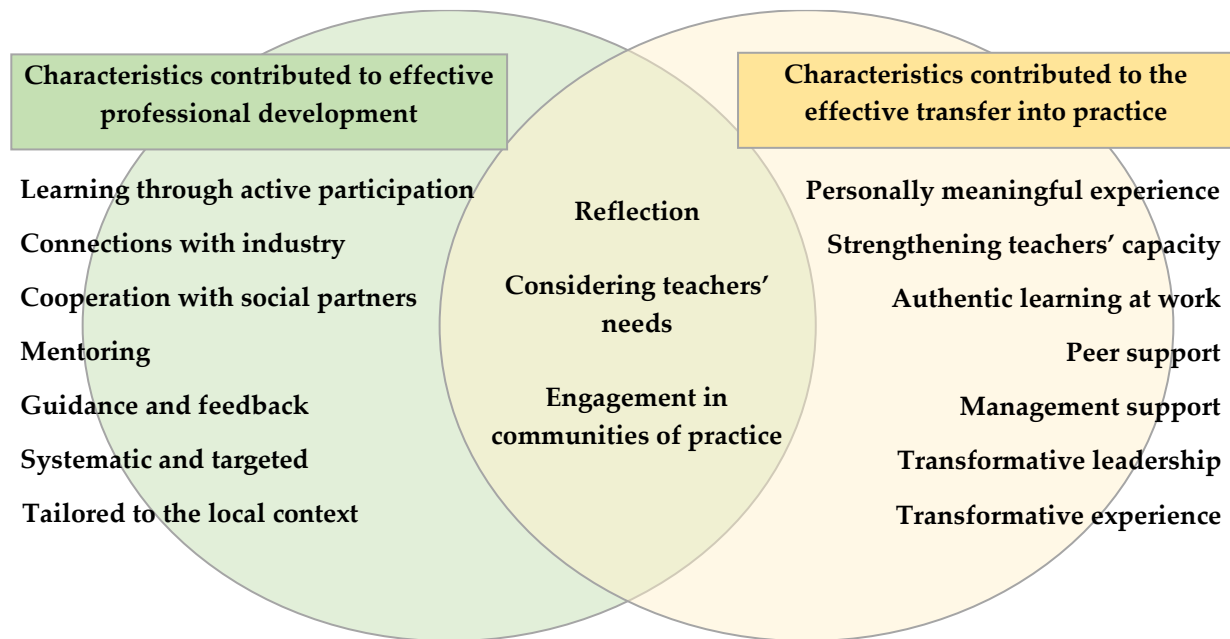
Characteristics contributed to effective professional development

Learning through active participation

Connections with industry

Cooperation with social partners

Mentoring

Guidance and feedback

Systematic and targeted

Tailored to the local context

Reflection

Considering teachers' needs

Engagement in communities of practice

Characteristics contributed to the effective transfer into practice

Personally meaningful experience

Strengthening teachers' capacity

Authentic learning at work

Peer support

Management support

Transformative leadership

Transformative experience